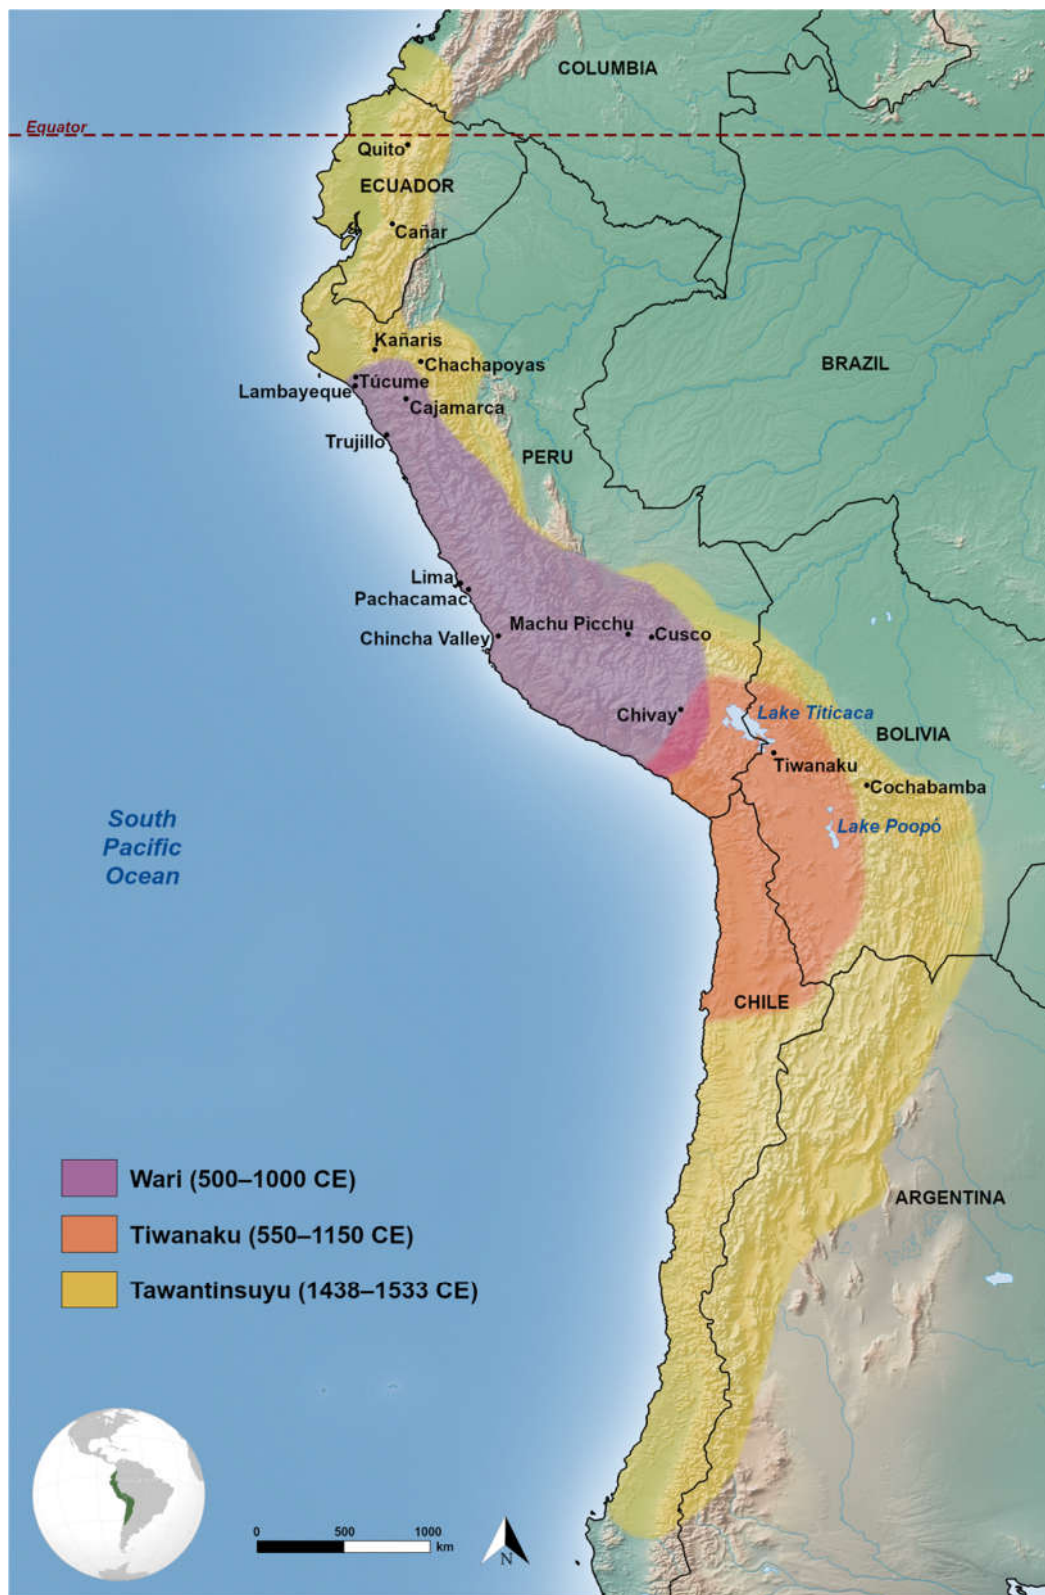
COLUMBIA

Equator

Quito

ECUADOR

Cañar

Kañaris

Chachapoyas

Túcume

Lambayeque

Cajamarca

BRAZIL

Trujillo

PERU

Lima

Pachacamac

Machu Picchu

Cusco

Chincha Valley

Chivay

Lake Titicaca

BOLIVIA

Tiwanaku

Cochabamba

Lake Poopó

South Pacific Ocean

CHILE

ARGENTINA

Wari (500–1000 CE)

Tiwanaku (550–1150 CE)

Tawantinsuyu (1438–1533 CE)

0 500 1000 km

N